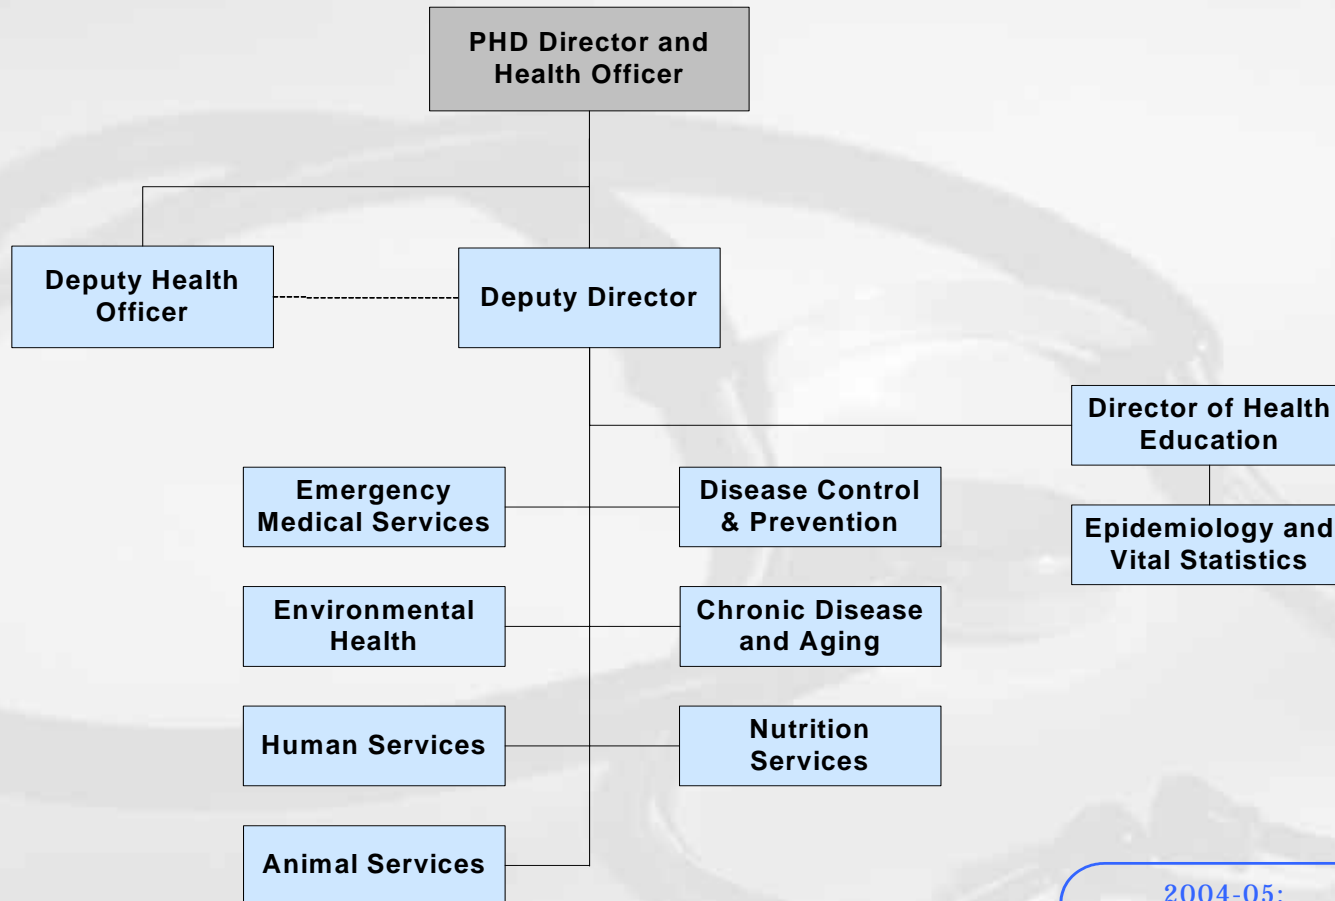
PHD Director and Health Officer

Deputy Health Officer

Deputy Director

Director of Health Education

Epidemiology and Vital Statistics

Emergency Medical Services

Disease Control & Prevention

Environmental Health

Chronic Disease and Aging

Human Services

Nutrition Services

Animal Services

2004-05: